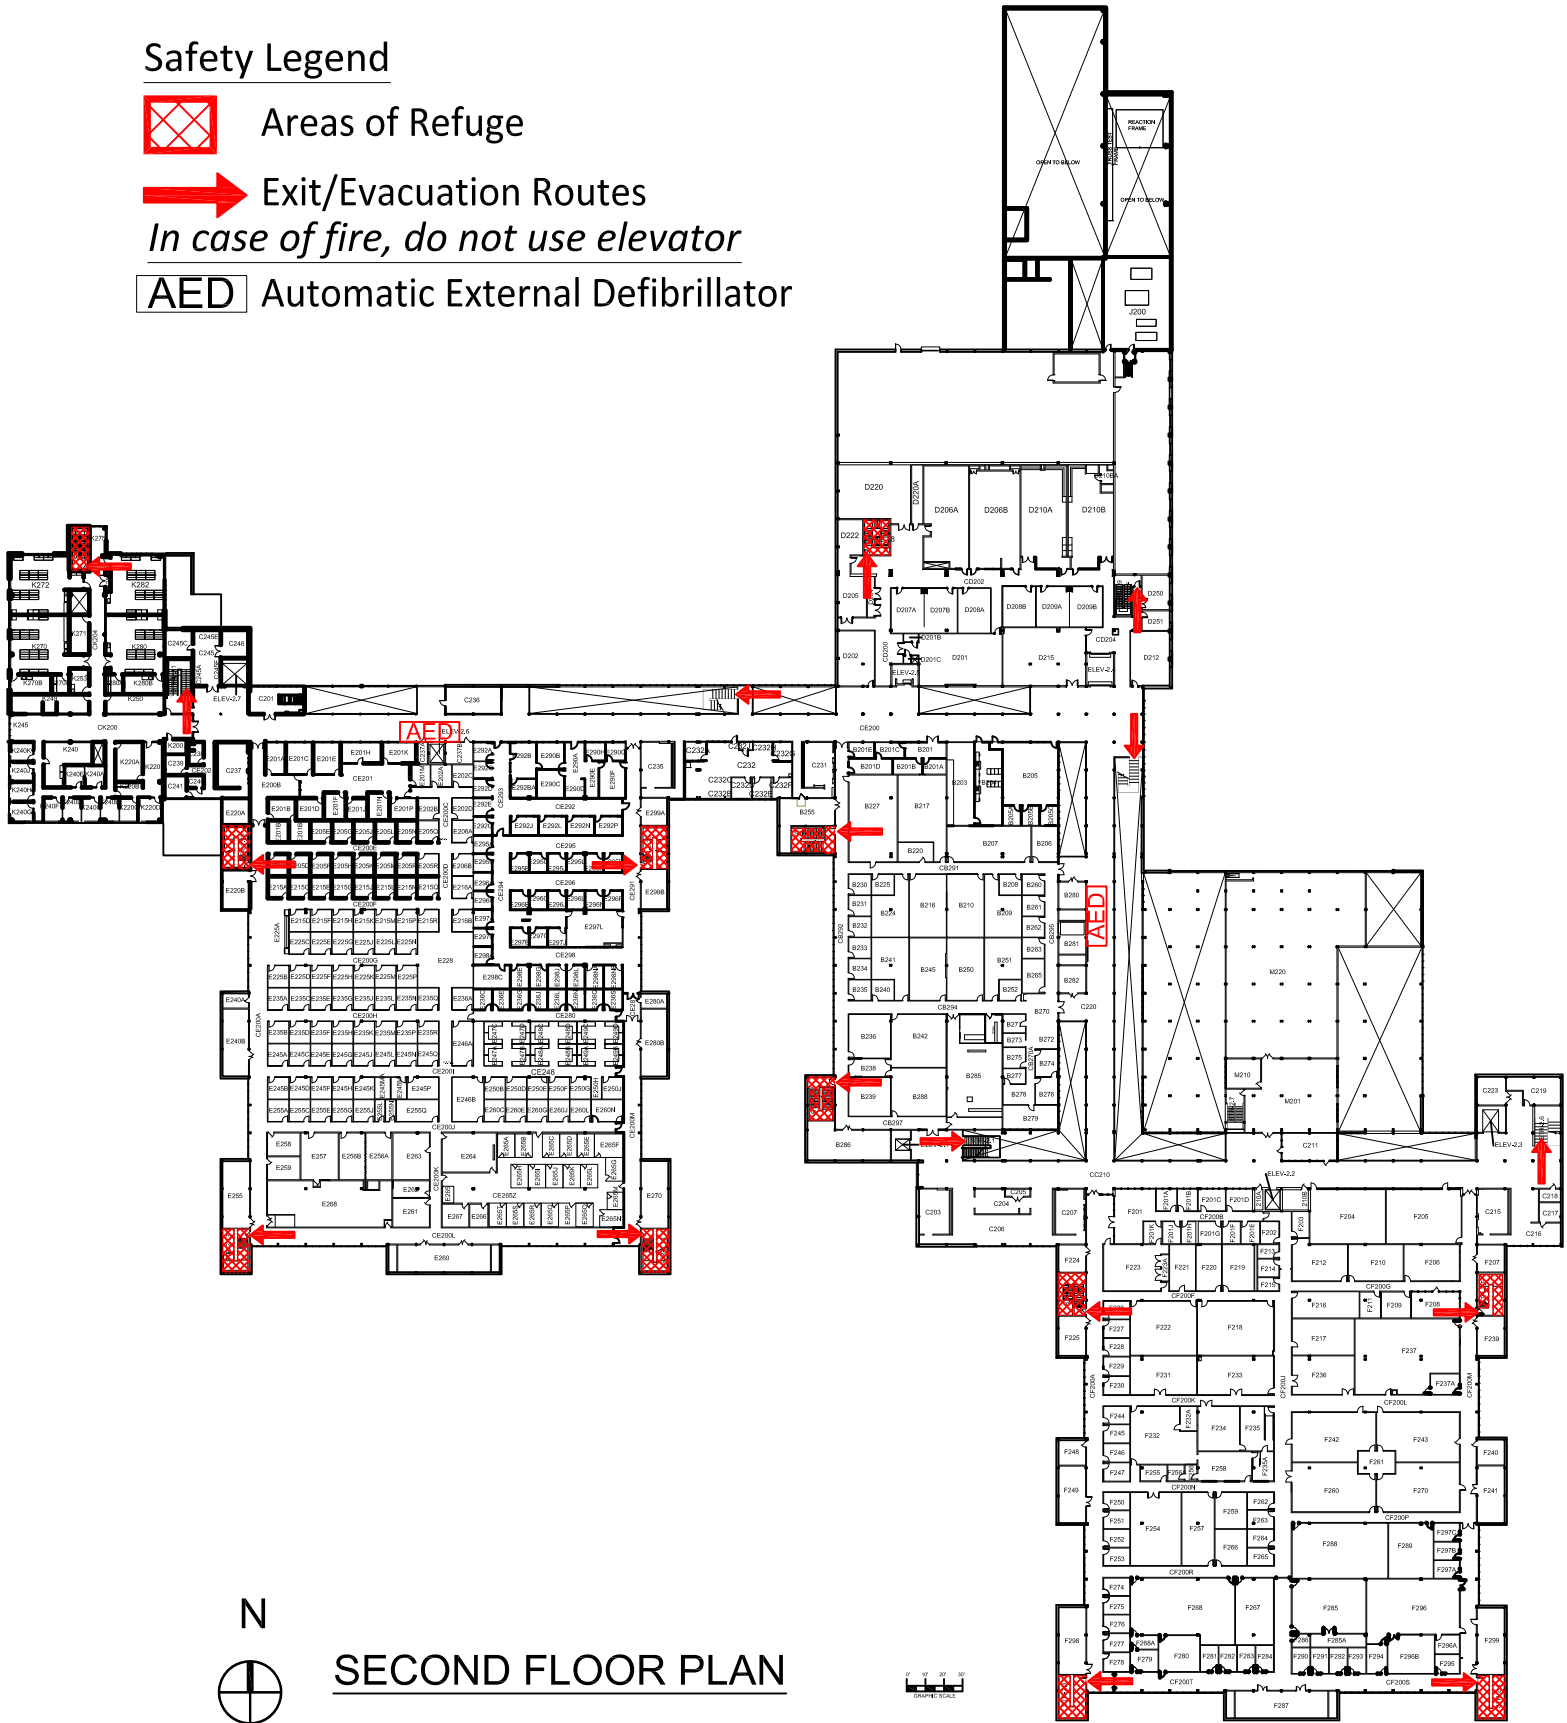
Safety Legend

Areas of Refuge

Exit/Evacuation Routes

In case of fire, do not use elevator

AED Automatic External Defibrillator

AED

AED

N

SECOND FLOOR PLAN

OPEN TO BELOW

REACTION FRAME

OPEN TO BELOW

J200

D220

D206A D206B D210A D210B

D222

CD202

D205

D207A D207B D208A D208B D209A D209B

D250

D251

CD204

D202

D201

D215

D212

K272

K282

K270

K280

CK200

K245

K240

K220A

C245E

C246

C201

C236

ELEV-2.7

CE200

E201H E201K

E201 E201C E201E

CE201

E292B E290B

C235

C232

C231

B201E B201C B201

B201D B201B B201A

B205

B227 B217

B203

B255

B220

B207

B206

CB291

B230 B225

B216 B210

B208 B260

B280

B231

B224

B209

B261

B232

B262

B233

B241

B245 B250

B251

B263

B281

B234

B265

B235 B240

B252

B282

CB294

C220

B236 B242

B270

B271

B273

B272

B238

B285

B275

B274

B277

B239 B288

B278 B276

B279

CB297

B286

CC210

ELEV-2.2

M220

M210

M201

C211

C223 C219

ELEV-2.3

C218

C217

C215

C216

C203

C204

C205

C206

C207

F201

F204 F205

F223 F221 F220 F219

F212 F210 F206

F224

F207

CF200F

CF200G

F222 F218

F216 F209 F208

F225

F227

F217

F237

F239

F228

F229

F231 F233

F236

F230

F237A

CF200K

CF200L

F244

F232

F234 F235

F242 F243

F245

F248

F246

F240

F261

F258

F247

F249

F255

F260 F270

F241

CF200N

F250

F259

F262

F251

F254 F257

F263

CF200P

F252

F264

F288 F289

F253

F266 F265

F297C

CF200R

F297B

F274

F297A

F275

F268 F267

F285 F296

F276

F298

F277

F285A

F296A

F299

F278

F279 F280

F290 F291 F292 F293 F294 F296B F295

CF200T

CF200S

F287

E220A

E220B

E240A

E240B

E255

E258

E257

E256B E256A

E263

E264

E259

E268

E261

E267

E260

CE200L

E270

E280A

E280B

E299A

E299B

E228

CE248

E297L

CE296

E298C

E246A

E246B

E245P

E255Q

CE285Z

E265F

E265N

GRAPHIC SCALE